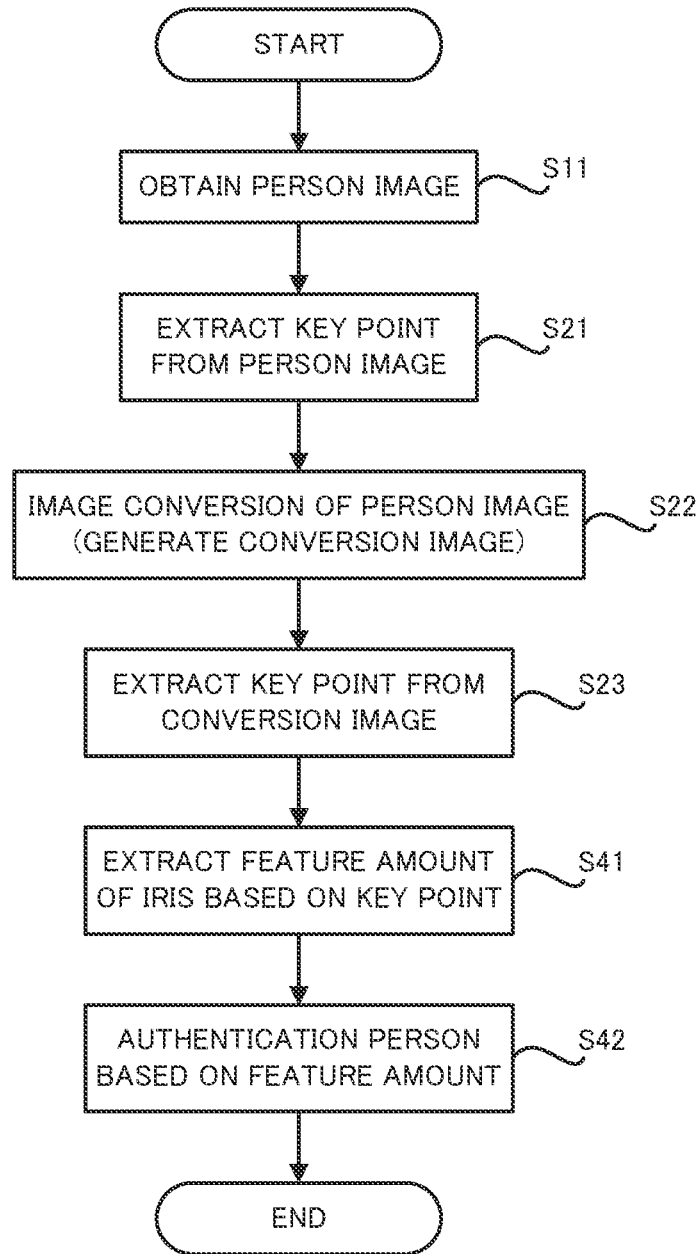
START

OBTAIN PERSON IMAGE

S11

EXTRACT KEY POINT FROM PERSON IMAGE

S21

IMAGE CONVERSION OF PERSON IMAGE (GENERATE CONVERSION IMAGE)

S22

EXTRACT KEY POINT FROM CONVERSION IMAGE

S23

EXTRACT FEATURE AMOUNT OF IRIS BASED ON KEY POINT

S41

AUTHENTICATION PERSON BASED ON FEATURE AMOUNT

S42

END